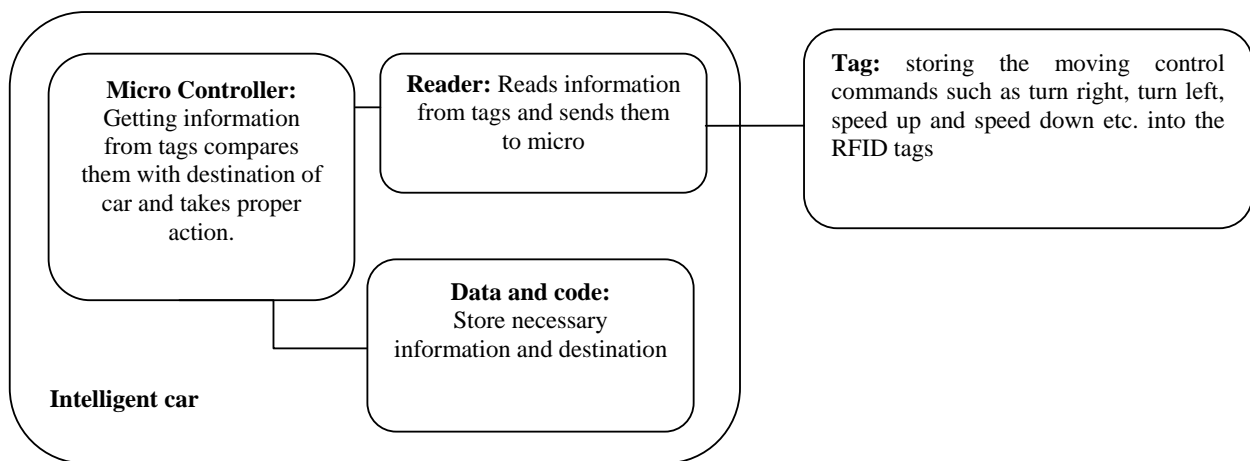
**Micro Controller:** Getting information from tags compares them with destination of car and takes proper action.

**Reader:** Reads information from tags and sends them to micro

**Tag:** storing the moving control commands such as turn right, turn left, speed up and speed down etc. into the RFID tags

**Data and code:** Store necessary information and destination

**Intelligent car**